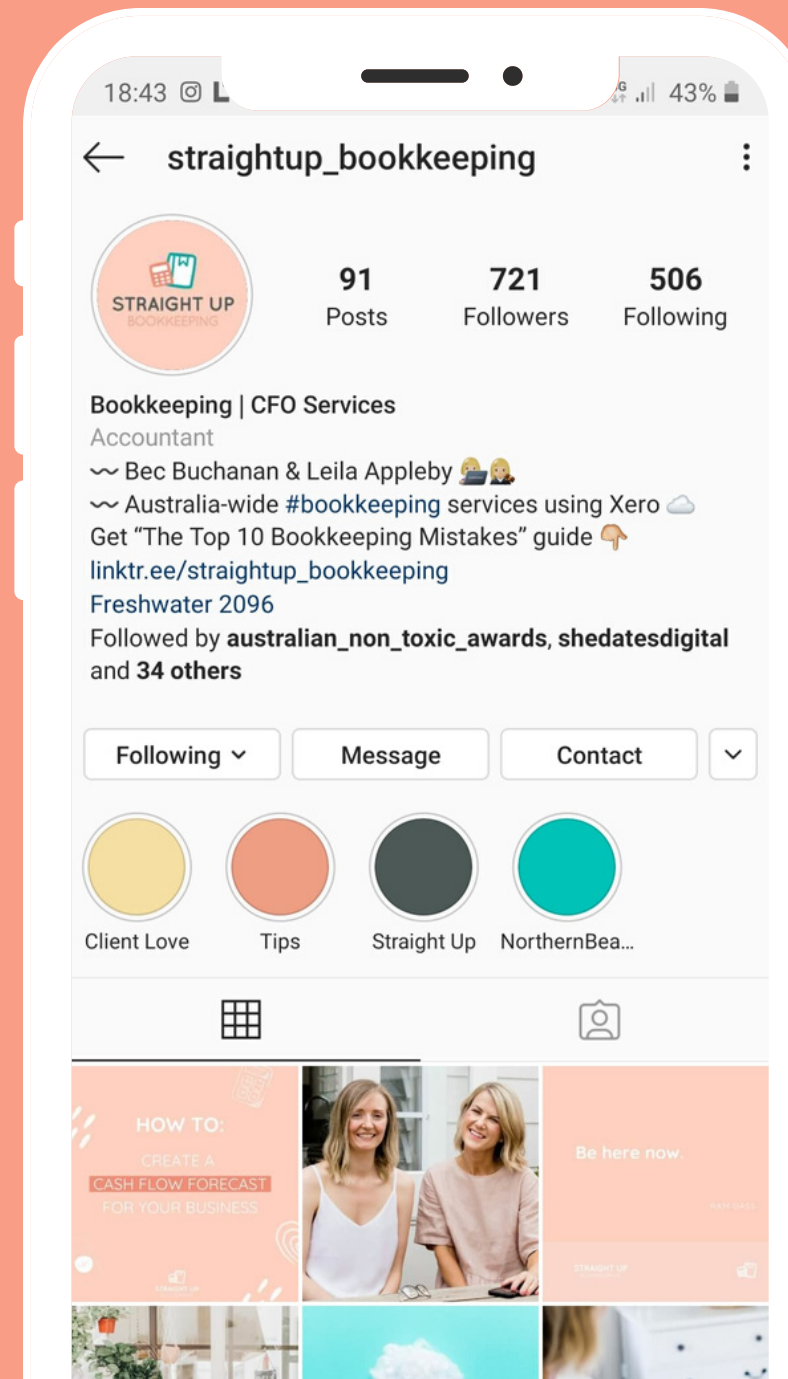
18:43 43%

straightup_bookkeeping

STRAIGHT UP
BOOKKEEPING

91
Posts

721
Followers

506
Following

Bookkeeping | CFO Services
Accountant
〰 Bec Buchanan & Leila Appleby 👩‍💻👩‍⚖️
〰 Australia-wide #bookkeeping services using Xero ☁️
Get "The Top 10 Bookkeeping Mistakes" guide 👇
linktr.ee/straightup_bookkeeping
Freshwater 2096
Followed by **australian_non_toxic_awards**, **shedatesdigital** and **34 others**

Following
Message
Contact

Client Love
Tips
Straight Up
NorthernBea...

HOW TO:
CREATE A
CASH FLOW FORECAST
FOR YOUR BUSINESS
STRAIGHT UP

Be here now.
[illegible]
STRAIGHT UP